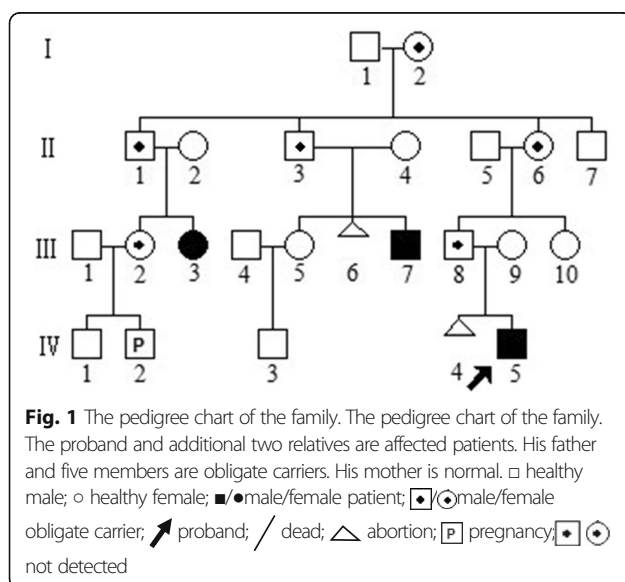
I
1 2
II
1 2 3 4 5 6 7
III
1 2 3 4 5 6 7 8 9 10
IV
1 P 2 3 4 5

**Fig. 1** The pedigree chart of the family. The pedigree chart of the family. The proband and additional two relatives are affected patients. His father and five members are obligate carriers. His mother is normal. □ healthy male; ○ healthy female; ■/●male/female patient; ⊡/⊙male/female obligate carrier; ↗ proband; ╱ dead; △ abortion; P pregnancy; ⊡ ⊙ not detected